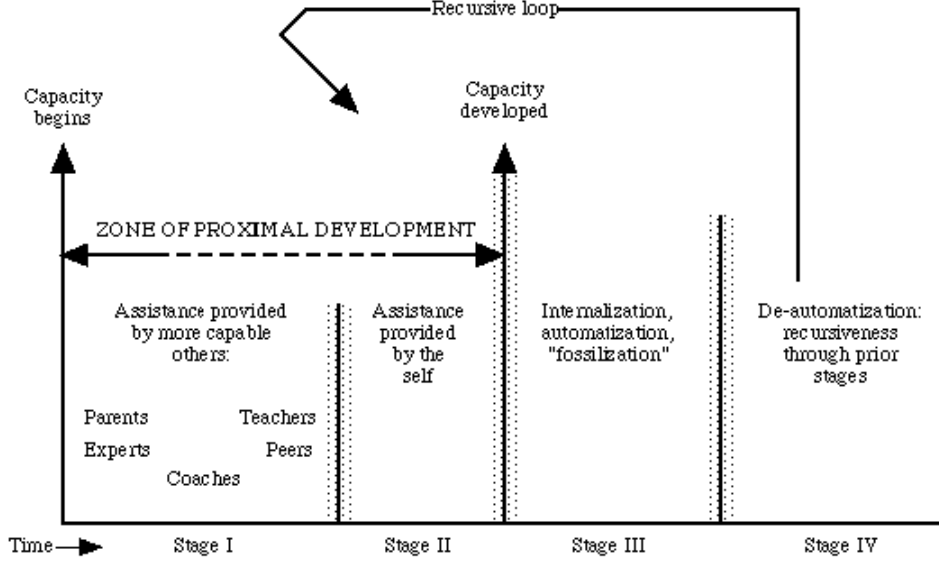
Recursive loop

Capacity begins

Capacity developed

ZONE OF PROXIMAL DEVELOPMENT

Assistance provided by more capable others:

Parents

Teachers

Experts

Peers

Coaches

Assistance provided by the self

Internalization, automatization, "fossilization"

De-automatization: recursiveness through prior stages

Time

Stage I

Stage II

Stage III

Stage IV